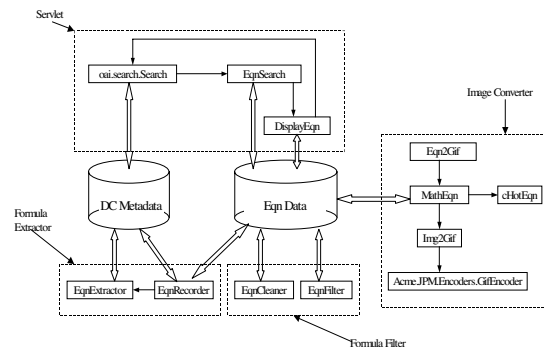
Servlet

oai.search.Search

EqnSearch

DisplayEqn

Image Converter

Eqn2Gif

DC Metadata

Eqn Data

MathEqn

cHotEqn

Formula Extractor

Img2Gif

Acme.JPM.Encoders.GifEncoder

EqnExtractor

EqnRecorder

EqnCleaner

EqnFilter

Formula Filter